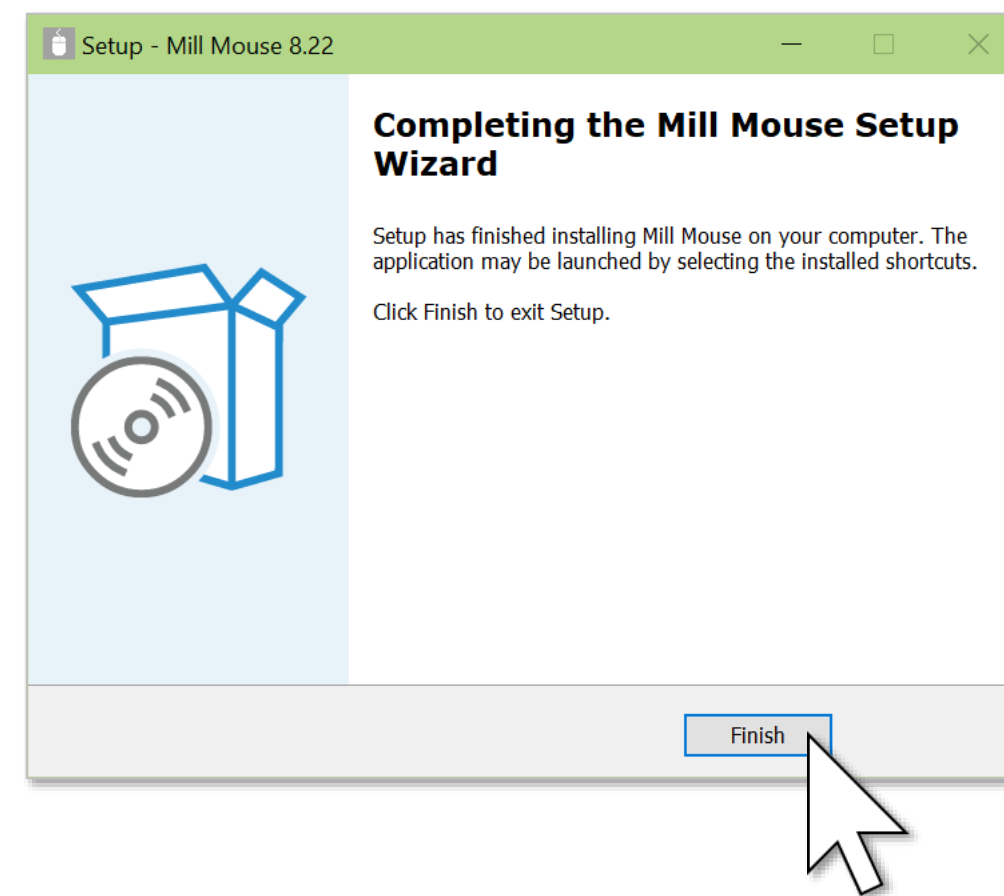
Setup - Mill Mouse 8.22

Completing the Mill Mouse Setup Wizard

Setup has finished installing Mill Mouse on your computer. The application may be launched by selecting the installed shortcuts.

Click Finish to exit Setup.

Finish